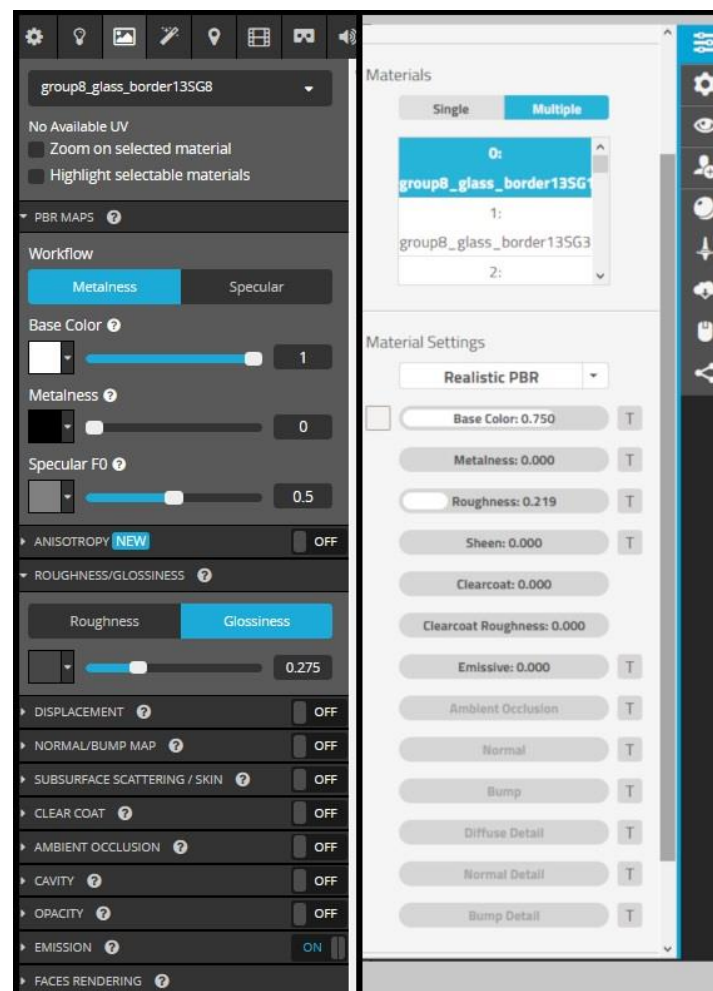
group8_glass_border13SG8

No Available UV
Zoom on selected material
Highlight selectable materials

PBR MAPS

Workflow
Metalness | Specular

Base Color
1

Metalness
0

Specular F0
0.5

ANISOTROPY NEW OFF

ROUGHNESS/GLOSSINESS

Roughness | Glossiness
0.275

DISPLACEMENT OFF
NORMAL/BUMP MAP OFF
SUBSURFACE SCATTERING / SKIN OFF
CLEAR COAT OFF
AMBIENT OCCLUSION OFF
CAVITY OFF
OPACITY OFF
EMISSION ON
FACES RENDERING

Materials
Single | Multiple

0:
group8_glass_border13SG1
1:
group8_glass_border13SG3
2:

Material Settings
Realistic PBR

Base Color: 0.750 T
Metalness: 0.000 T
Roughness: 0.219 T
Sheen: 0.000 T
Clearcoat: 0.000
Clearcoat Roughness: 0.000
Emissive: 0.000 T
Ambient Occlusion T
Normal T
Bump T
Diffuse Detail T
Normal Detail T
Bump Detail T